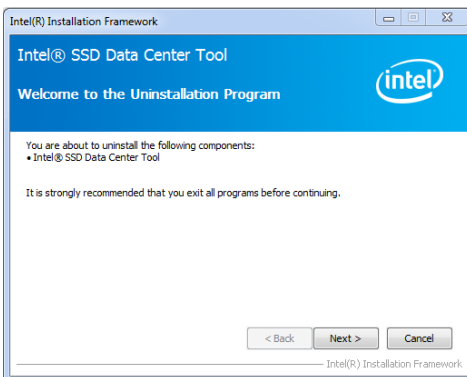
Intel(R) Installation Framework

Intel® SSD Data Center Tool

Welcome to the Uninstallation Program

intel

You are about to uninstall the following components:
• Intel® SSD Data Center Tool

It is strongly recommended that you exit all programs before continuing.

< Back | Next > | Cancel

Intel(R) Installation Framework